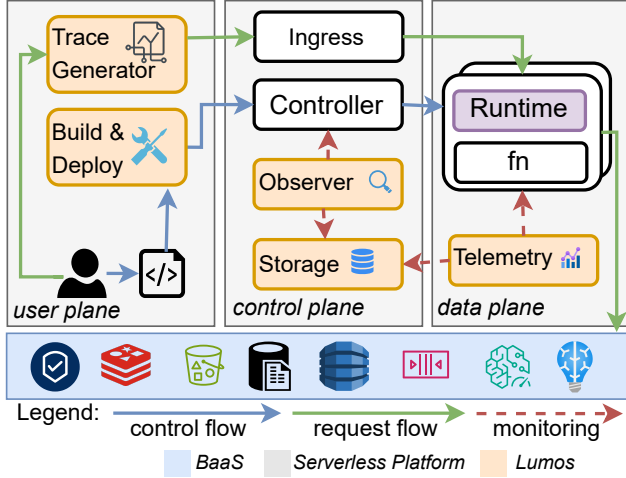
Trace Generator

Build & Deploy

user plane

Ingress

Controller

Observer

Storage

control plane

Runtime

fn

Telemetry

data plane

Legend:

control flow

request flow

monitoring

BaaS

Serverless Platform

Lumos